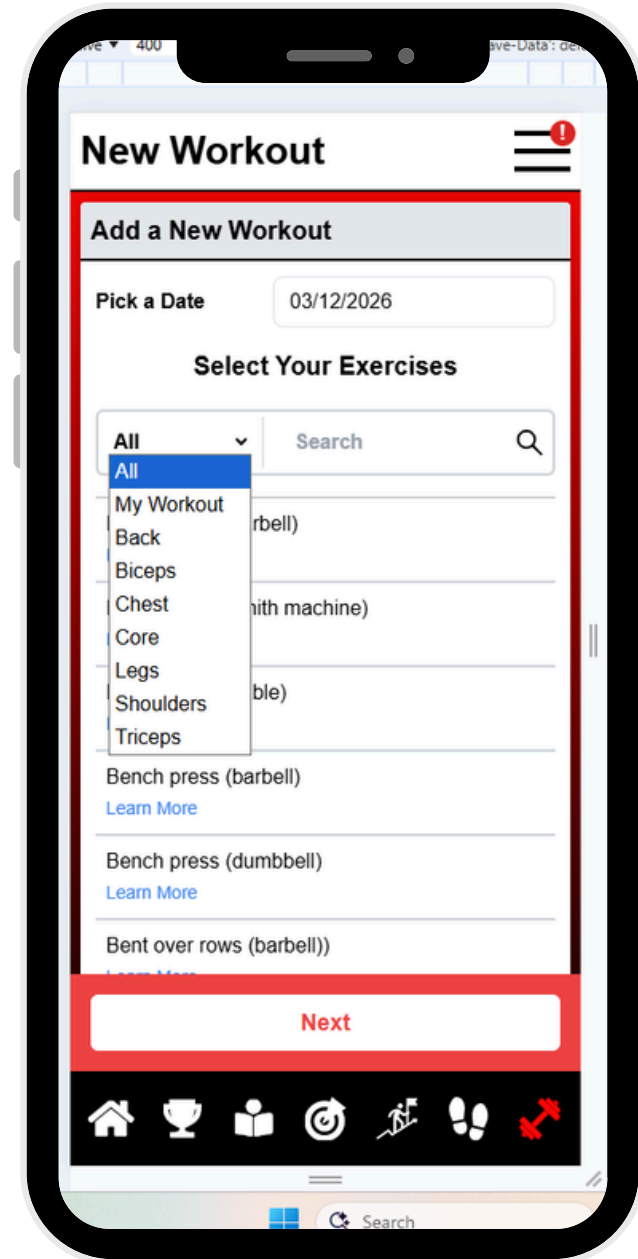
ive ▼ 400

ave-Data': del

New Workout

Add a New Workout

Pick a Date 03/12/2026

Select Your Exercises

All

Search

All
My Workout
Back
Biceps
Chest
Core
Legs
Shoulders
Triceps

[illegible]rbell)

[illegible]ith machine)

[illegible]ble)

Bench press (barbell)
Learn More

Bench press (dumbbell)
Learn More

Bent over rows (barbell))
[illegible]

Next

Search